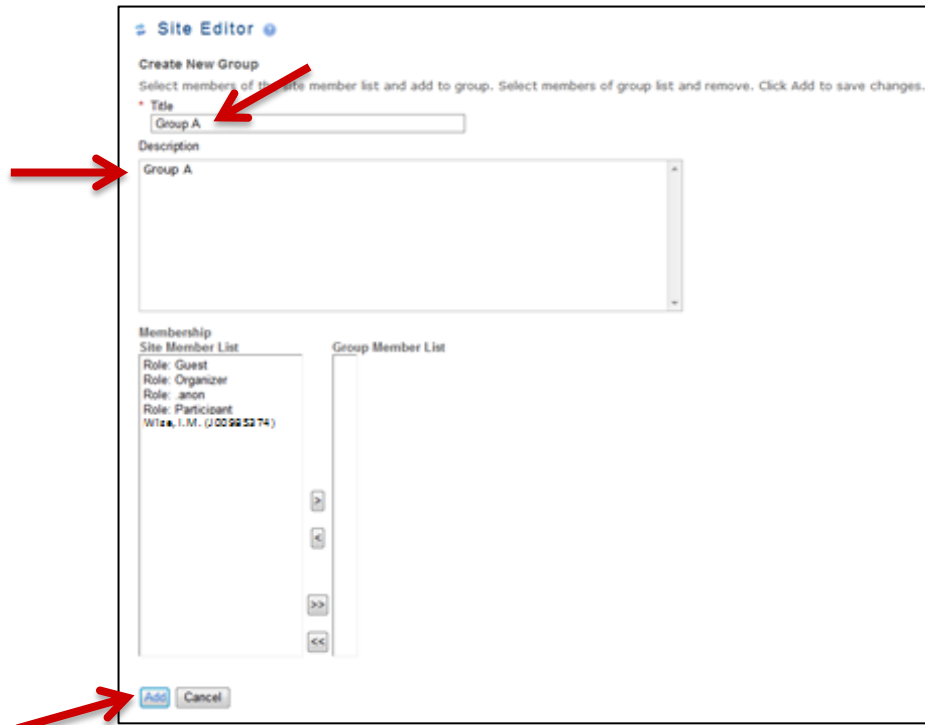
Site Editor

Create New Group

Select members of th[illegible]site member list and add to group. Select members of group list and remove. Click Add to save changes.

* Title

Group A

Description

Group A

Membership

Site Member List

Role: Guest
Role: Organizer
Role: .anon
Role: Participant
Wise, I.M. (J00985374)

Group Member List

>

<

>>

<<

Add Cancel